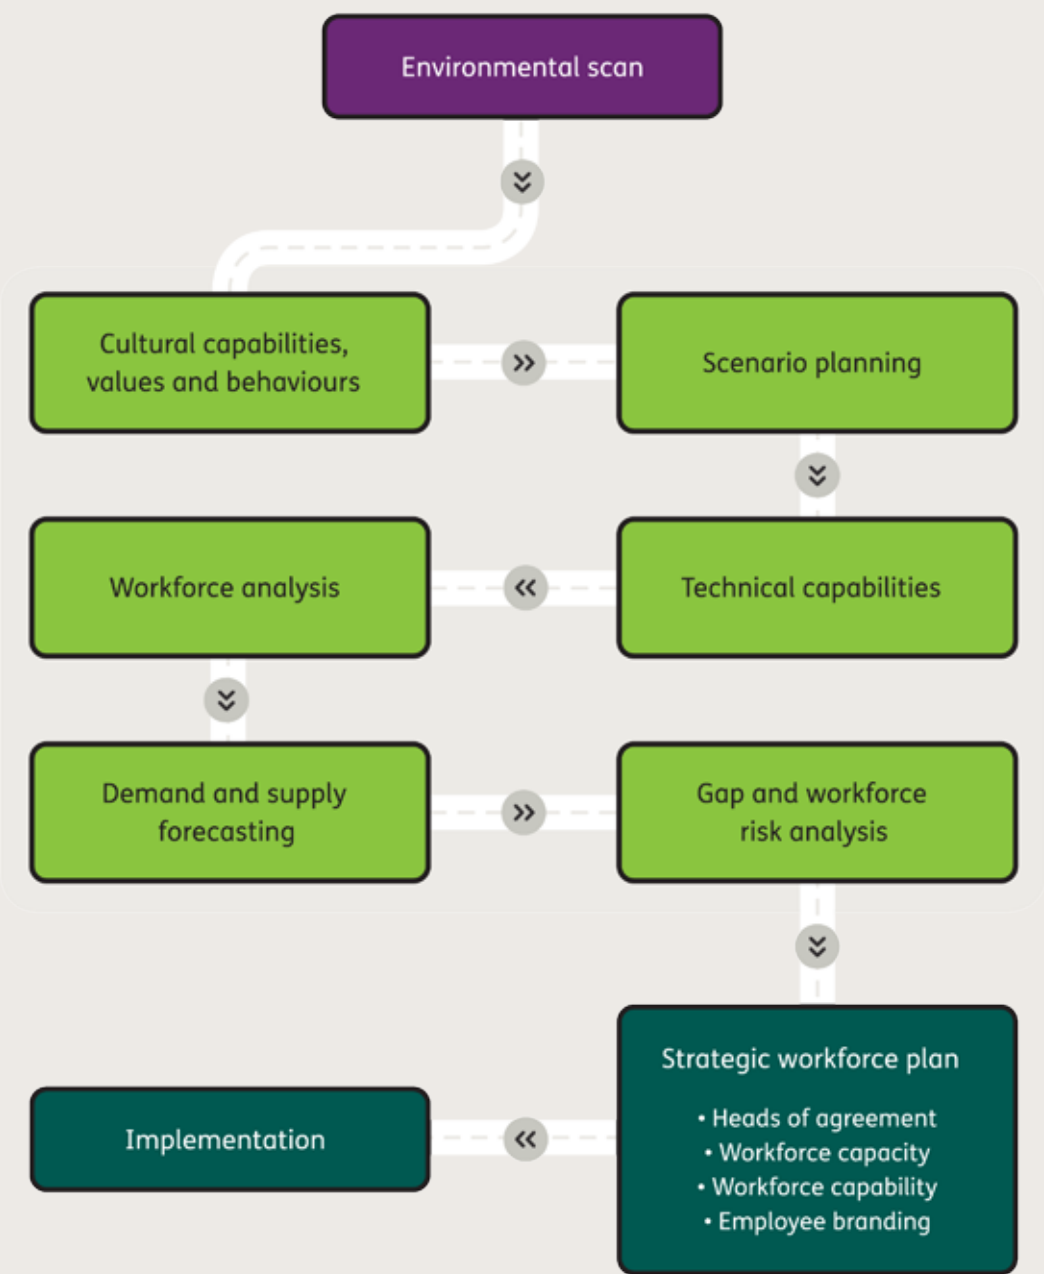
Environmental scan

Cultural capabilities, values and behaviours

Scenario planning

Workforce analysis

Technical capabilities

Demand and supply forecasting

Gap and workforce risk analysis

Strategic workforce plan

• Heads of agreement
• Workforce capacity
• Workforce capability
• Employee branding

Implementation